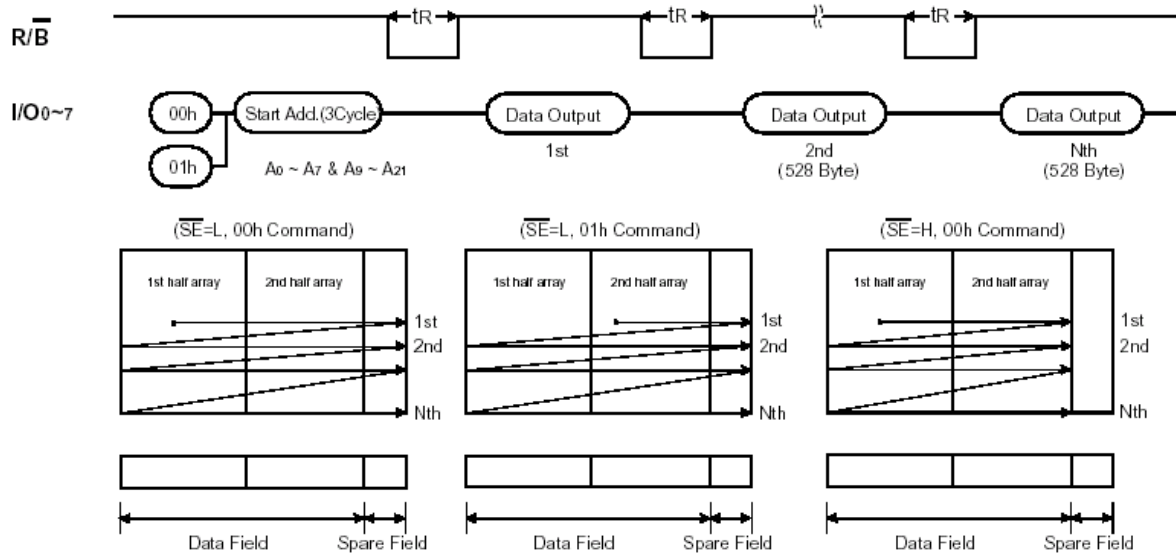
$R/\overline{B}$

tR tR tR

$I/O_{0\sim7}$

00h

01h

Start Add.(3Cycle

$A_0 \sim A_7$ & $A_9 \sim A_{21}$

Data Output
1st

Data Output
2nd
(528 Byte)

Data Output
Nth
(528 Byte)

($\overline{SE}$=L, 00h Command)

1st half array 2nd half array

1st
2nd
Nth

Data Field Spare Field

($\overline{SE}$=L, 01h Command)

1st half array 2nd half array

1st
2nd
Nth

Data Field Spare Field

($\overline{SE}$=H, 00h Command)

1st half array 2nd half array

1st
2nd
Nth

Data Field Spare Field